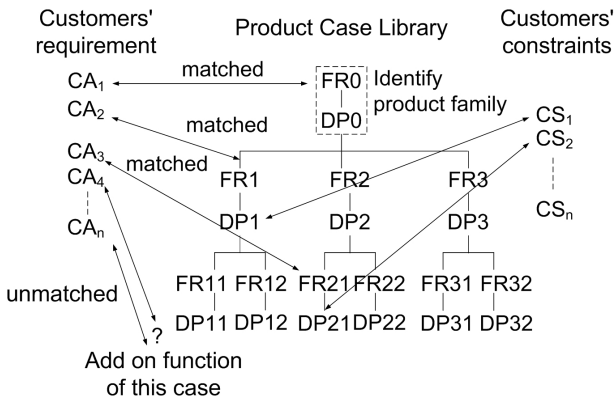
Customers' requirement

Product Case Library

Customers' constraints

$CA_1$
matched
FR0
DP0
Identify product family

$CA_2$
matched

$CS_1$
$CS_2$

$CA_3$
$CA_4$
matched

$CA_n$

FR1
DP1

FR2
DP2

FR3
DP3

$CS_n$

unmatched

FR11 FR12
DP11 DP12

FR21 FR22
DP21 DP22

FR31 FR32
DP31 DP32

?
Add on function of this case